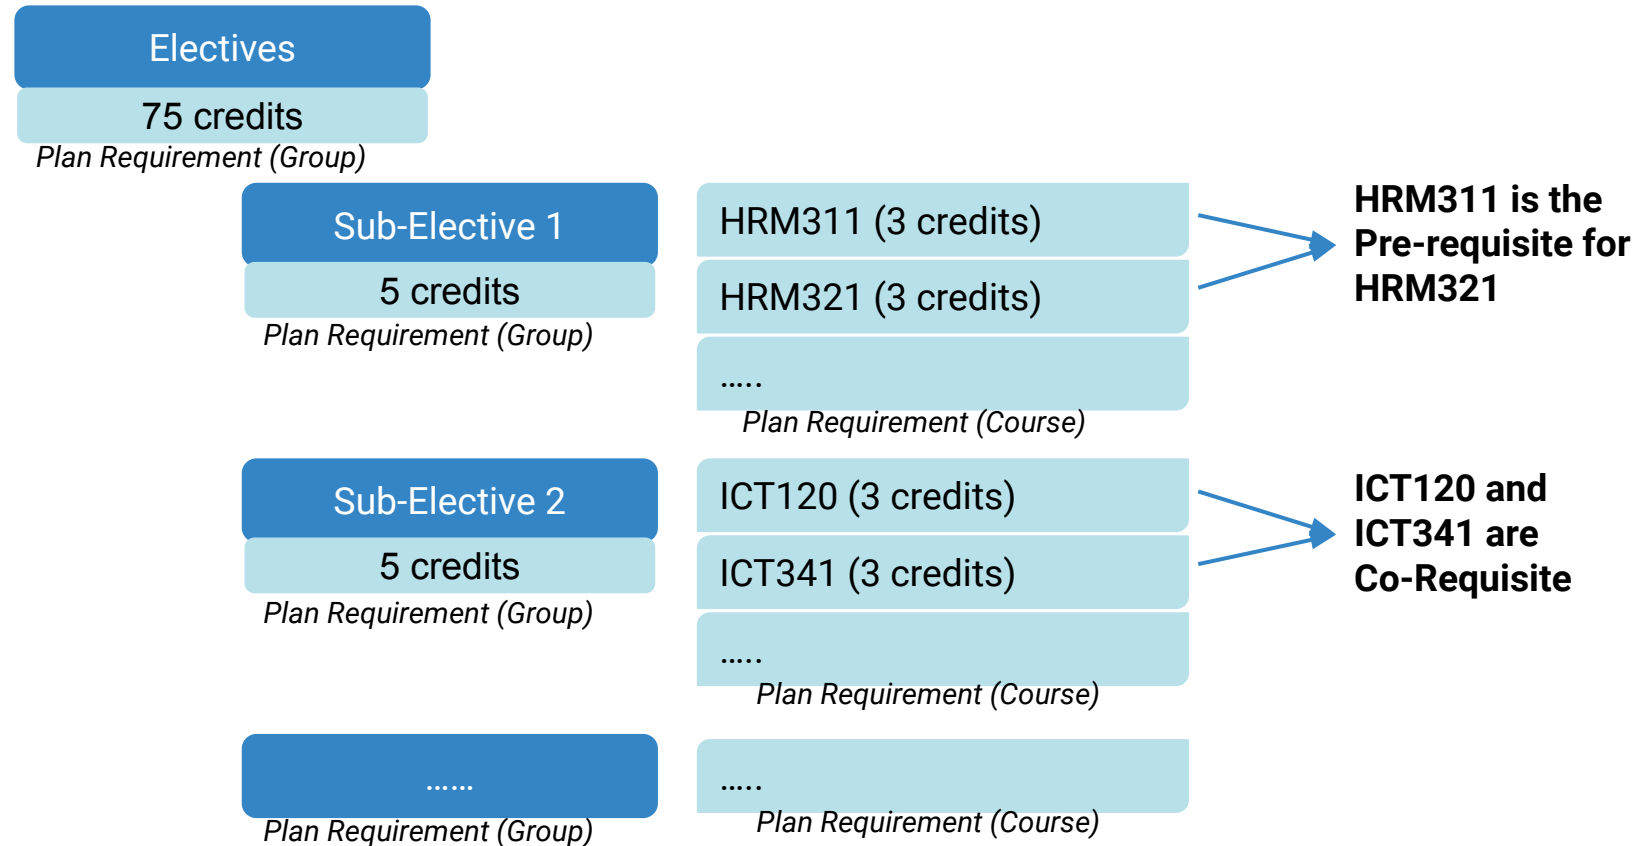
Electives
75 credits
Plan Requirement (Group)

Sub-Elective 1
5 credits
Plan Requirement (Group)

HRM311 (3 credits)
HRM321 (3 credits)
.....
Plan Requirement (Course)

HRM311 is the Pre-requisite for HRM321

Sub-Elective 2
5 credits
Plan Requirement (Group)

ICT120 (3 credits)
ICT341 (3 credits)
.....
Plan Requirement (Course)

ICT120 and ICT341 are Co-Requisite

......
Plan Requirement (Group)

.....
Plan Requirement (Course)